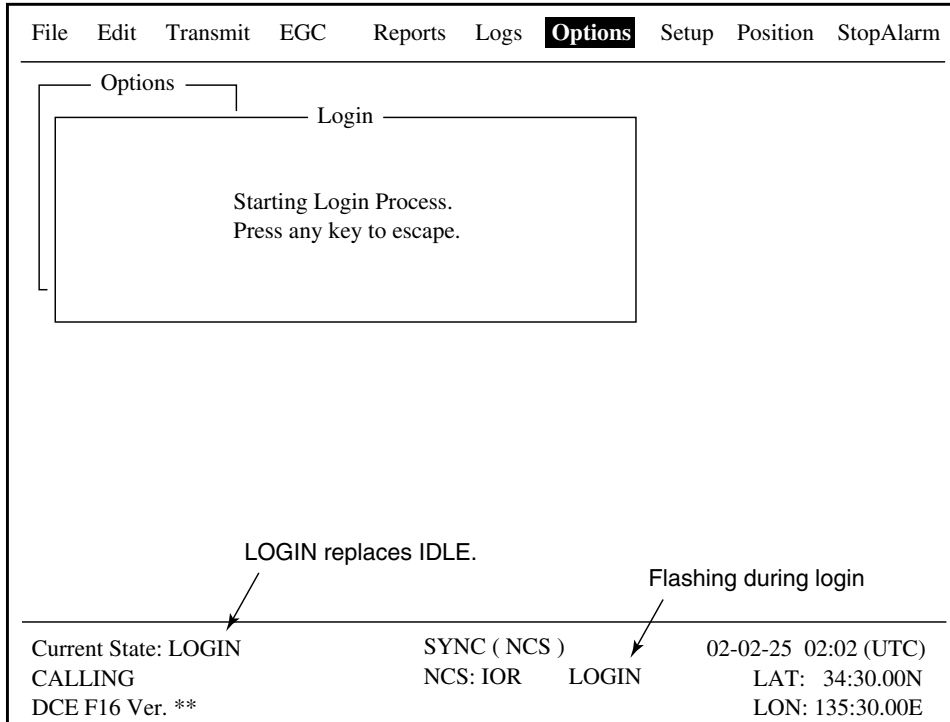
File Edit Transmit EGC Reports Logs Options Setup Position StopAlarm

Options

Login

Starting Login Process.
Press any key to escape.

LOGIN replaces IDLE.

Flashing during login

Current State: LOGIN
CALLING
DCE F16 Ver. **

SYNC ( NCS )
NCS: IOR LOGIN

02-02-25 02:02 (UTC)
LAT: 34:30.00N
LON: 135:30.00E